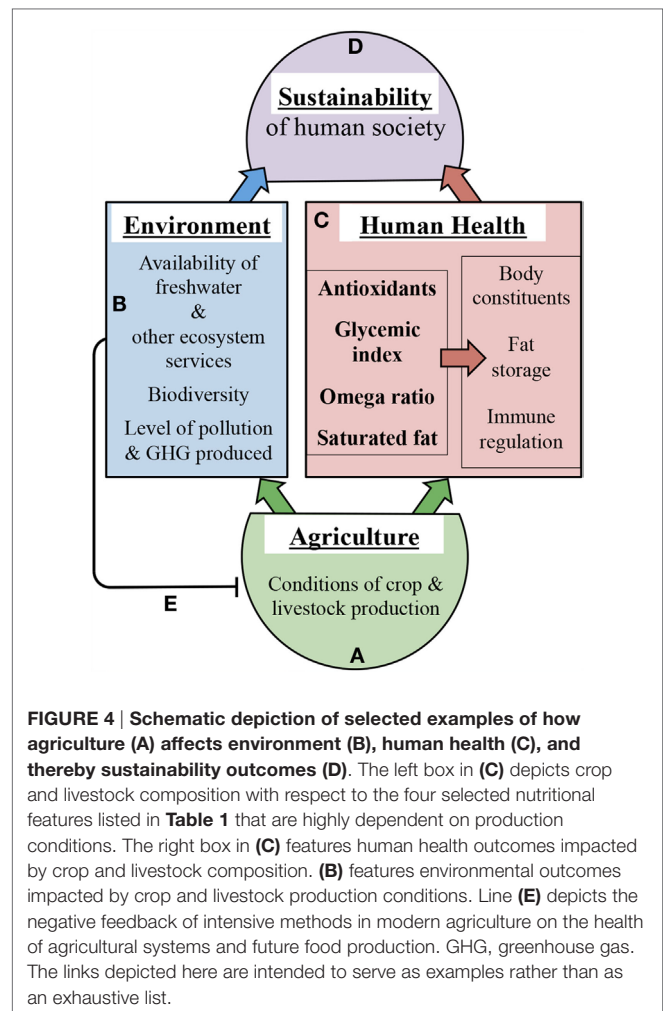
D
Sustainability
of human society

Environment
Availability of freshwater
&
other ecosystem services
B
Biodiversity
Level of pollution & GHG produced

C
Human Health
Antioxidants
Glycemic index
Omega ratio
Saturated fat
Body constituents
Fat storage
Immune regulation

Agriculture
Conditions of crop & livestock production
A
E

FIGURE 4 | Schematic depiction of selected examples of how agriculture (A) affects environment (B), human health (C), and thereby sustainability outcomes (D). The left box in (C) depicts crop and livestock composition with respect to the four selected nutritional features listed in Table 1 that are highly dependent on production conditions. The right box in (C) features human health outcomes impacted by crop and livestock composition. (B) features environmental outcomes impacted by crop and livestock production conditions. Line (E) depicts the negative feedback of intensive methods in modern agriculture on the health of agricultural systems and future food production. GHG, greenhouse gas. The links depicted here are intended to serve as examples rather than as an exhaustive list.